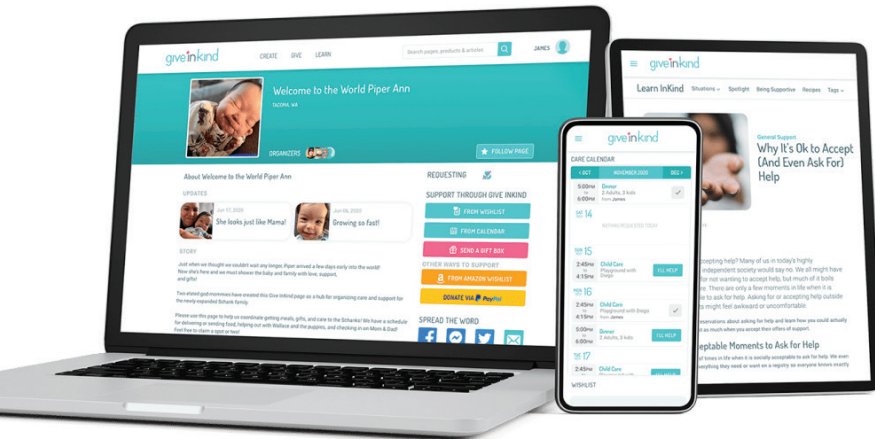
giveinkind CREATE GIVE LEARN Search pages, products & articles JAMES

Welcome to the World Piper Ann
TACOMA, WA

ORGANIZERS

FOLLOW PAGE

About Welcome to the World Piper Ann

UPDATES

Jun 17, 2020
She looks just like Mama!

Jun 08, 2020
Growing so fast!

STORY

Just when we thought we couldn't wait any longer, Piper arrived a few days early into the world! Now she's here and we must shower the baby and family with love, support, and gifts!

Two elated god-mommies have created this Give InKind page as a hub for organizing care and support for the newly expanded Schank family.

Please use this page to help us coordinate getting meals, gifts, and care to the Schanks! We have a schedule for delivering or sending food, helping out with Wallace and the puppies, and checking in on Mom & Dad! Feel free to claim a spot or two!

REQUESTING

SUPPORT THROUGH GIVE INKIND
FROM WISHLIST
FROM CALENDAR
SEND A GIFT BOX

OTHER WAYS TO SUPPORT
FROM AMAZON WISHLIST
DONATE VIA PayPal

SPREAD THE WORD

giveinkind
CARE CALENDAR
< OCT NOVEMBER 2020 DEC >
Dinner 2 Adults, 3 Kids from James
SAT 14
NO REQUESTS TODAY
SUN 15
2:45pm to 4:15pm Child Care Playground with Gooey I'LL HELP
2:45pm to 4:15pm Child Care Playground with Gooey
MON 16
6:00pm to 6:30pm Dinner 2 Adults, 3 Kids I'LL HELP
TUE 17
2:45pm to 4:15pm Child Care Playground with Gooey
WISHLIST

giveinkind
Learn InKind Situations Spotlight Being Supportive Recipes Tags
General Support
Why It's Ok to Accept (And Even Ask For) Help

accepting help? Many of us in today's highly independent society would say no. We all might have for not wanting to accept help, but much of it boils There are only a few moments in life when it is to ask for help. Asking for or accepting help outside might feel awkward or uncomfortable.

conversations about asking for help and learn how you could actually as much when you accept their offers of support.

ceptable Moments to Ask for Help
of times in life when it is socially acceptable to ask for help. We even they need or want on a registry so everyone knows exactly